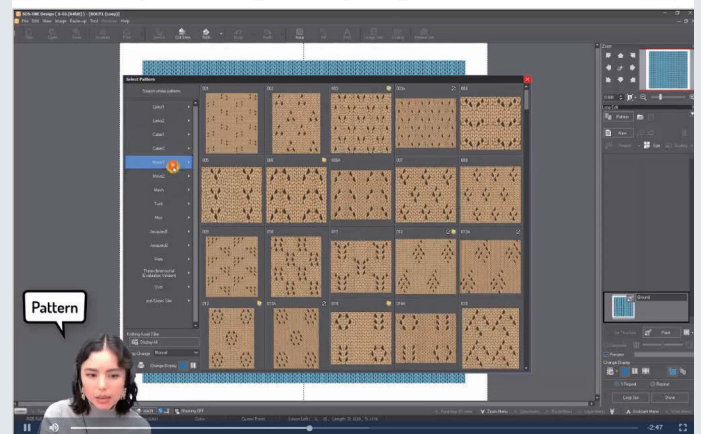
Select Pattern

Search similar patterns

Cable1
Cable2
Cable3
Cable4
Point1
Point2
Mesh
Tuck
Mix
Jacquard1
Jacquard2
Plate
Three dimensional & Ladder Pattern
Knit
and Open Site

001
002
003
003a
004
005
006
006A
007
008
009
010
011
012
013
014
015
016
017
018
019

Pattern

Editing Knit Title
Display All
Change Normal
Change Display

Zoom
Line Cell
Pattern
Hem
Preset
Ground
Preview
Change Display
Long Ins
Done

Marking OFF

-2:47